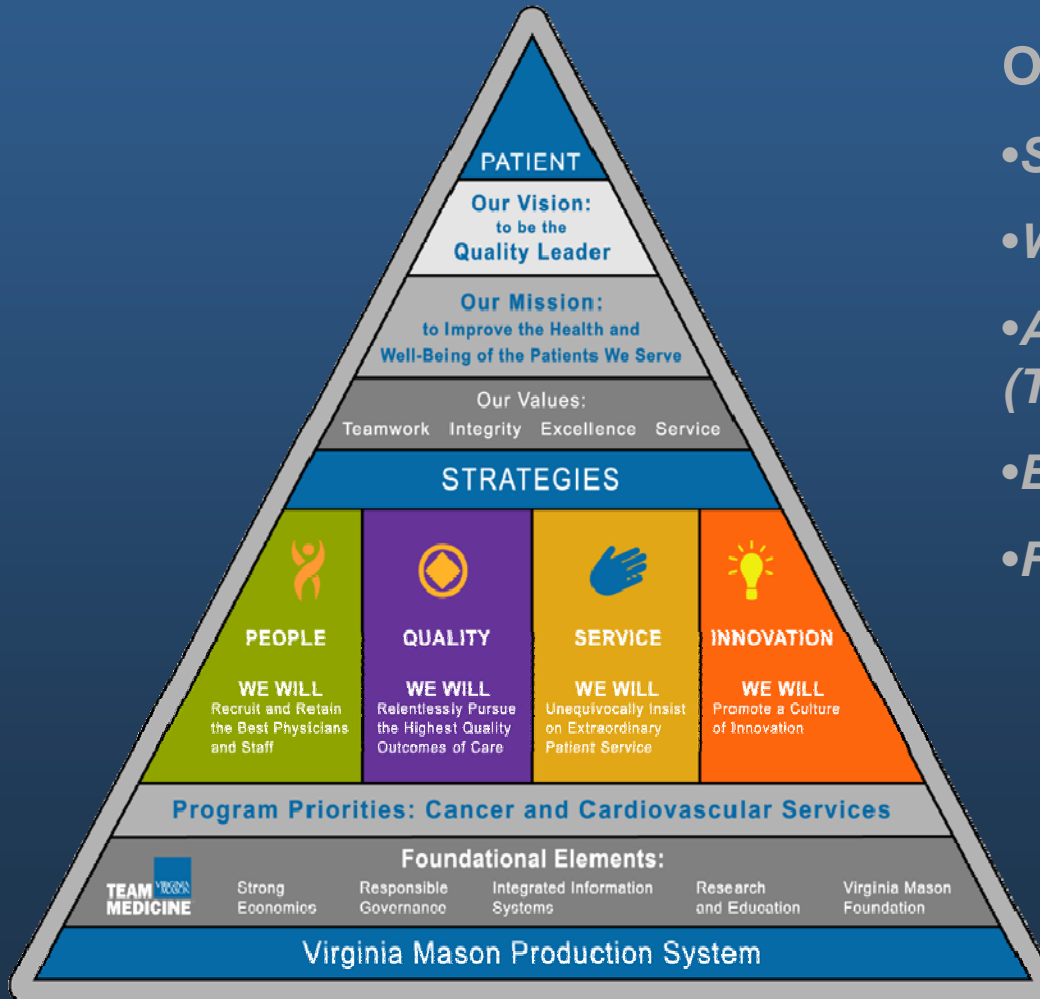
PATIENT

Our Vision: to be the Quality Leader

Our Mission: to Improve the Health and Well-Being of the Patients We Serve

Our Values: Teamwork Integrity Excellence Service

STRATEGIES

PEOPLE
WE WILL Recruit and Retain the Best Physicians and Staff

QUALITY
WE WILL Relentlessly Pursue the Highest Quality Outcomes of Care

SERVICE
WE WILL Unequivocally Insist on Extraordinary Patient Service

INNOVATION
WE WILL Promote a Culture of Innovation

Program Priorities: Cancer and Cardiovascular Services

Foundational Elements:

TEAM MEDICINE VIRGINIA MASON

Strong Economics

Responsible Governance

Integrated Information Systems

Research and Education

Virginia Mason Foundation

Virginia Mason Production System

O

•S

•V

•A
(T

•E

•F